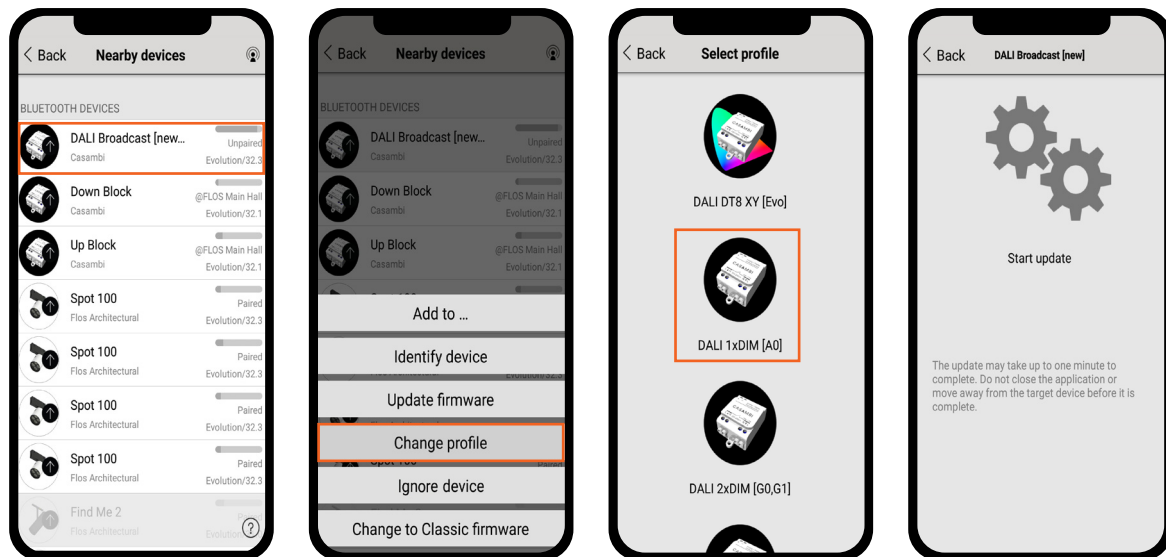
< Back Nearby devices

BLUETOOTH DEVICES

DALI Broadcast [new... Unpaired
Casambi Evolution/32.3

Down Block @FLOS Main Hall
Casambi Evolution/32.1

Up Block @FLOS Main Hall
Casambi Evolution/32.1

Spot 100 Paired
Flos Architectural Evolution/32.3

Spot 100 Paired
Flos Architectural Evolution/32.3

Spot 100 Paired
Flos Architectural Evolution/32.3

Spot 100 Paired
Flos Architectural Evolution/32.3

Find Me 2
Flos Architectural Evolution

?

< Back Nearby devices

BLUETOOTH DEVICES

DALI Broadcast [new... Unpaired
Casambi Evolution/32.3

Down Block @FLOS Main Hall
Casambi Evolution/32.1

Up Block @FLOS Main Hall
Casambi Evolution/32.1

Add to ...

Identify device

Update firmware

Change profile

Ignore device

Change to Classic firmware

< Back Select profile

DALI DT8 XY [Evo]

DALI 1xDIM [A0]

DALI 2xDIM [G0,G1]

< Back DALI Broadcast [new]

Start update

The update may take up to one minute to complete. Do not close the application or move away from the target device before it is complete.